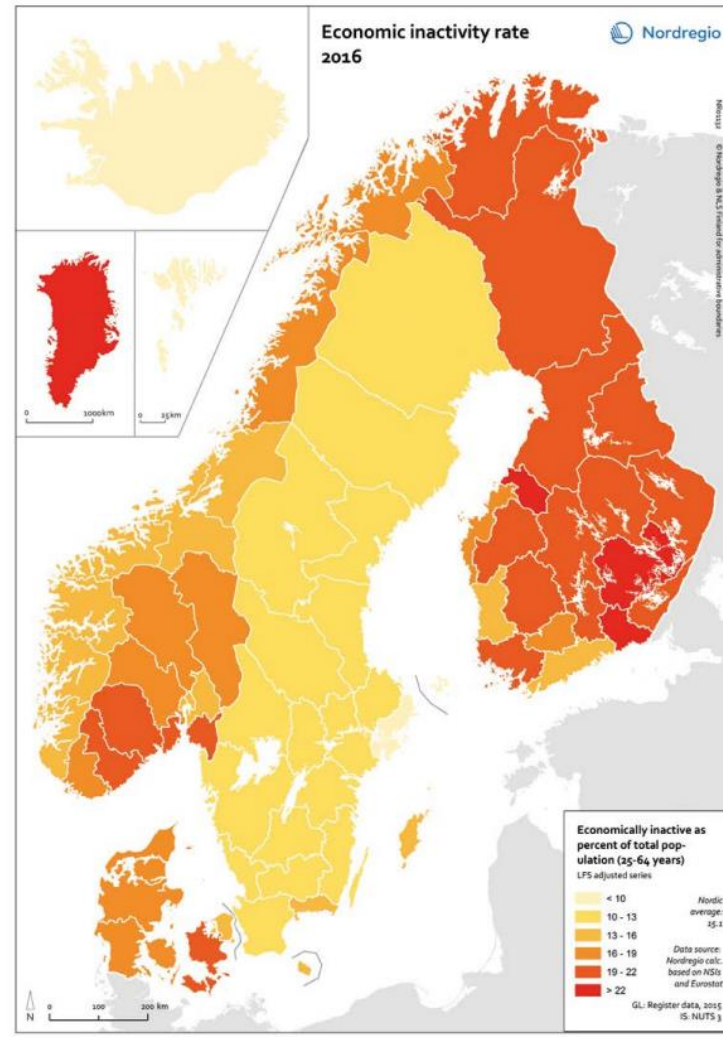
Economic inactivity rate 2016

Nordregio

NRo1232 © Nordregio & NLS Finland for administrative boundaries

0 1000km

0 25km

Economically inactive as percent of total population (15-64 years)
LFS adjusted series

< 10
10 - 13
13 - 16
16 - 19
19 - 22
> 22

Nordic average: 15.1

Data source: Nordregio calc. based on NSIs and Eurostat

GL: Register data, 2015
IS: NUTS 3

N

0 100 200 km